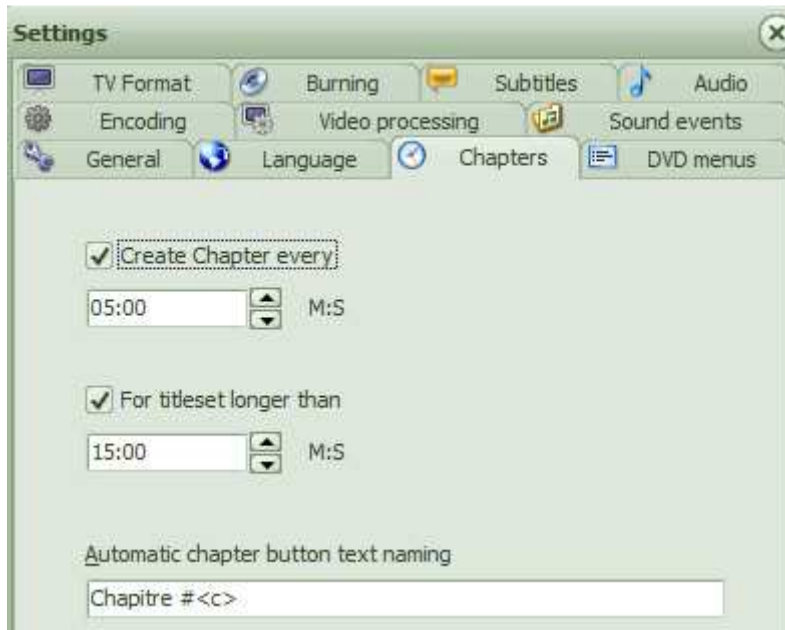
Settings

TV Format
Burning
Subtitles
Audio
Encoding
Video processing
Sound events
General
Language
Chapters
DVD menus

Create Chapter every

05:00
M:S

For titleset longer than

15:00
M:S

Automatic chapter button text naming

Chapitre #<c>